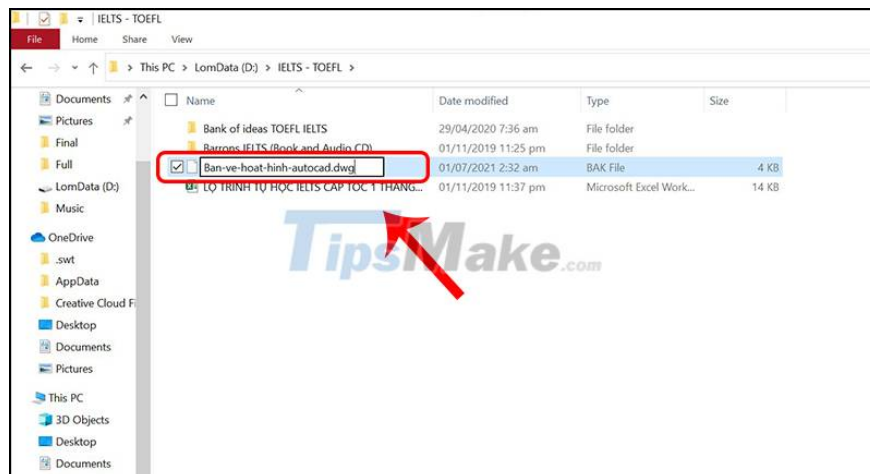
IELTS - TOEFL

File Home Share View

This PC > LomData (D:) > IELTS - TOEFL >

Documents
Pictures
Final
Full
LomData (D:)
Music
OneDrive
.swt
AppData
Creative Cloud Fi
Desktop
Documents
Pictures
This PC
3D Objects
Desktop
Documents

| Name | Date modified | Type | Size |
|---|---|---|---|
| Bank of ideas TOEFL IELTS | 29/04/2020 7:36 am | File folder | |
| Barrons IELTS (Book and Audio CD) | 01/11/2019 11:25 pm | File folder | |
| Ban-ve-hoat-hinh-autocad.dwg | 01/07/2021 2:32 am | BAK File | 4 KB |
| LỘ TRÌNH TỰ HỌC IELTS CẤP TỐC 1 THÁNG... | 01/11/2019 11:37 pm | Microsoft Excel Work... | 14 KB |

TipsMake.com